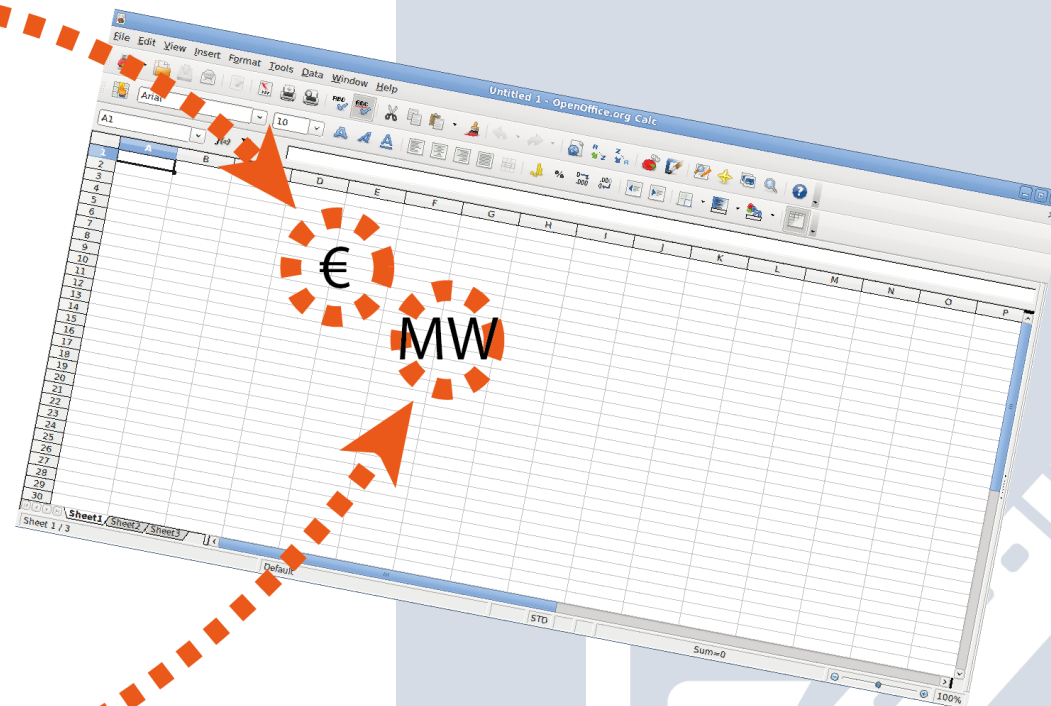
File Edit View Insert Format Tools Data Window Help

Untitled 1 - OpenOffice.org Calc

Arial

A1

10

A B C D E F G H I J K L M N O P

1
2
3
4
5
6
7
8
9
10
11
12
13
14
15
16
17
18
19
20
21
22
23
24
25
26
27
28
29
30

€

MW

Sheet1 Sheet2 Sheet3

Sheet 1 / 3

Default

STD

Sum=0

100%